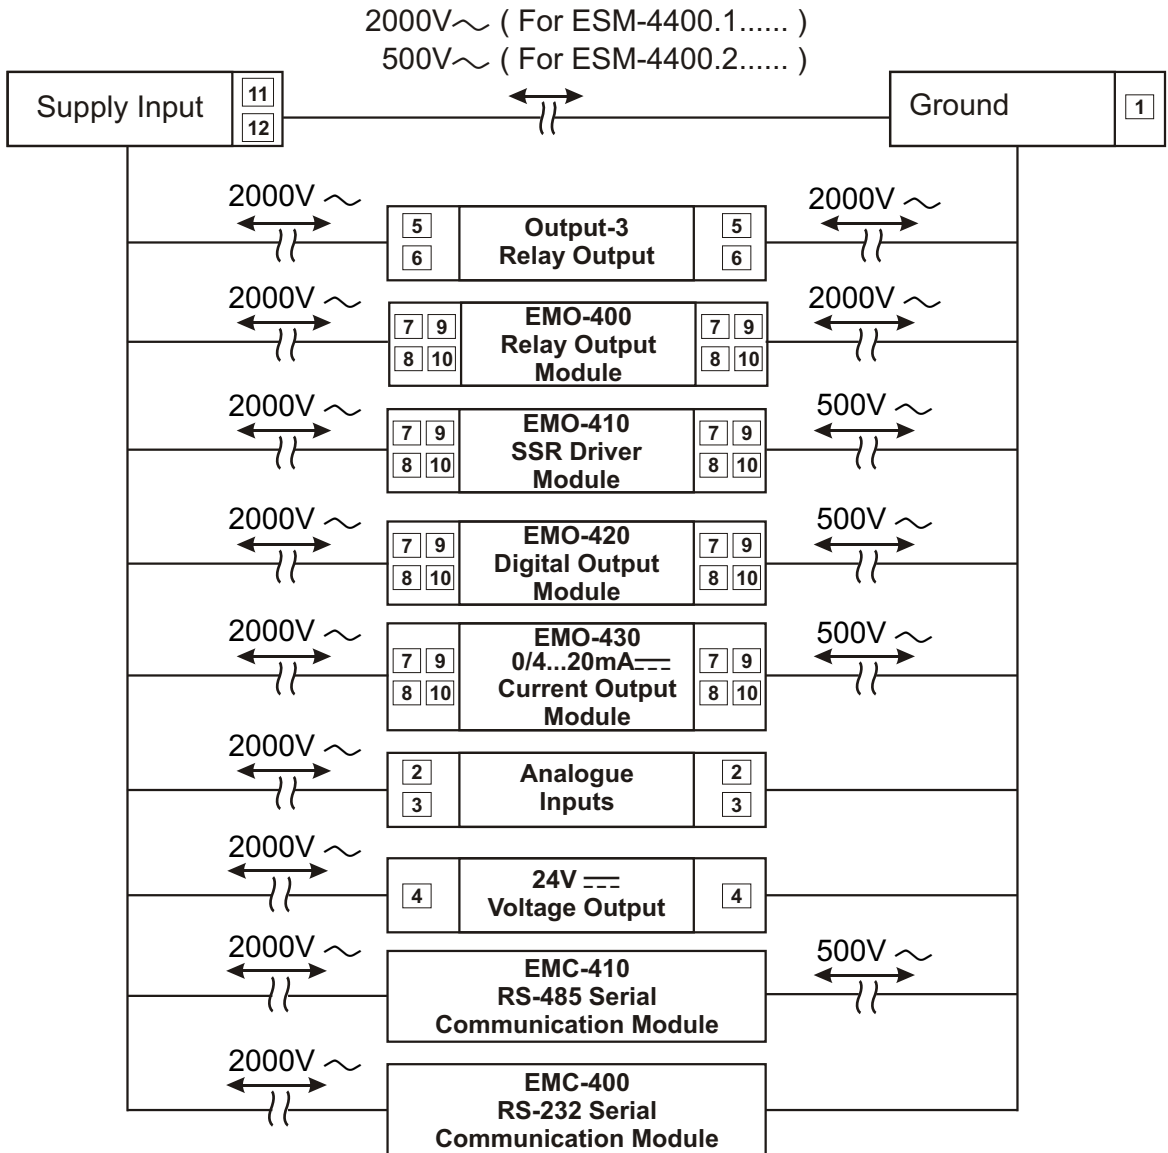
2000V$\sim$ ( For ESM-4400.1...... )
500V$\sim$ ( For ESM-4400.2...... )

Supply Input 11 12

Ground 1

2000V$\sim$ 5 6 Output-3 Relay Output 5 6 2000V$\sim$

2000V$\sim$ 7 9 8 10 EMO-400 Relay Output Module 7 9 8 10 2000V$\sim$

2000V$\sim$ 7 9 8 10 EMO-410 SSR Driver Module 7 9 8 10 500V$\sim$

2000V$\sim$ 7 9 8 10 EMO-420 Digital Output Module 7 9 8 10 500V$\sim$

2000V$\sim$ 7 9 8 10 EMO-430 0/4...20mA$\overline{---}$ Current Output Module 7 9 8 10 500V$\sim$

2000V$\sim$ 2 3 Analogue Inputs 2 3

2000V$\sim$ 4 24V $\overline{---}$ Voltage Output 4

2000V$\sim$ EMC-410 RS-485 Serial Communication Module 500V$\sim$

2000V$\sim$ EMC-400 RS-232 Serial Communication Module